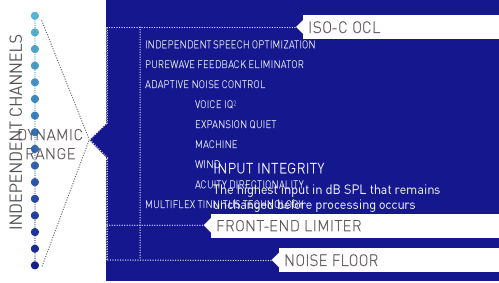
INDEPENDENT CHANNELS

DYNAMIC RANGE

ISO-C OCL

INDEPENDENT SPEECH OPTIMIZATION

PUREWAVE FEEDBACK ELIMINATOR

ADAPTIVE NOISE CONTROL

VOICE IQ$^2$

EXPANSION QUIET

MACHINE

WIND

INPUT INTEGRITY

ACUITY DIRECTIONALITY

The highest input in dB SPL that remains unchanged before processing occurs

MULTIFLEX TIN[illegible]

FRONT-END LIMITER

NOISE FLOOR